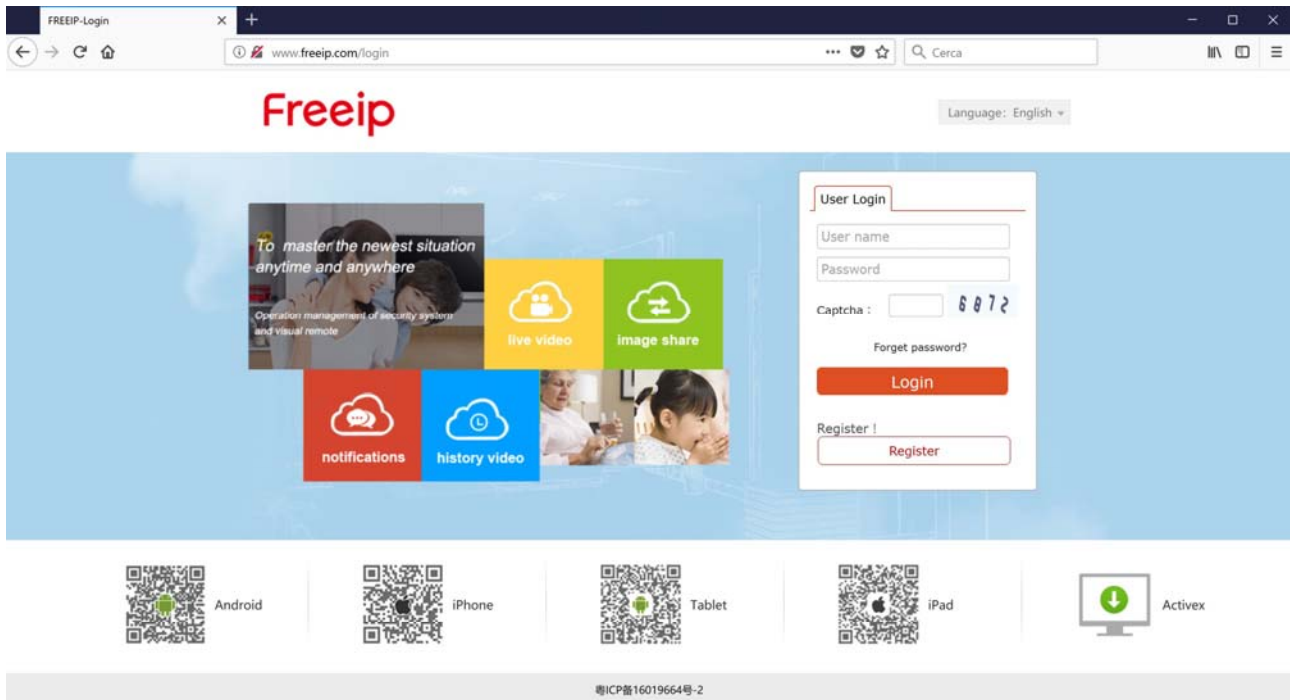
FREEIP-Login
www.freeip.com/login
Cerca

Freeip

Language: English

To master the newest situation anytime and anywhere

Operation management of security system and visual remote

live video

image share

notifications

history video

User Login

User name

Password

Captcha :

6872

Forget password?

Login

Register !

Register

Android

iPhone

Tablet

iPad

Activex

粤ICP备16019664号-2